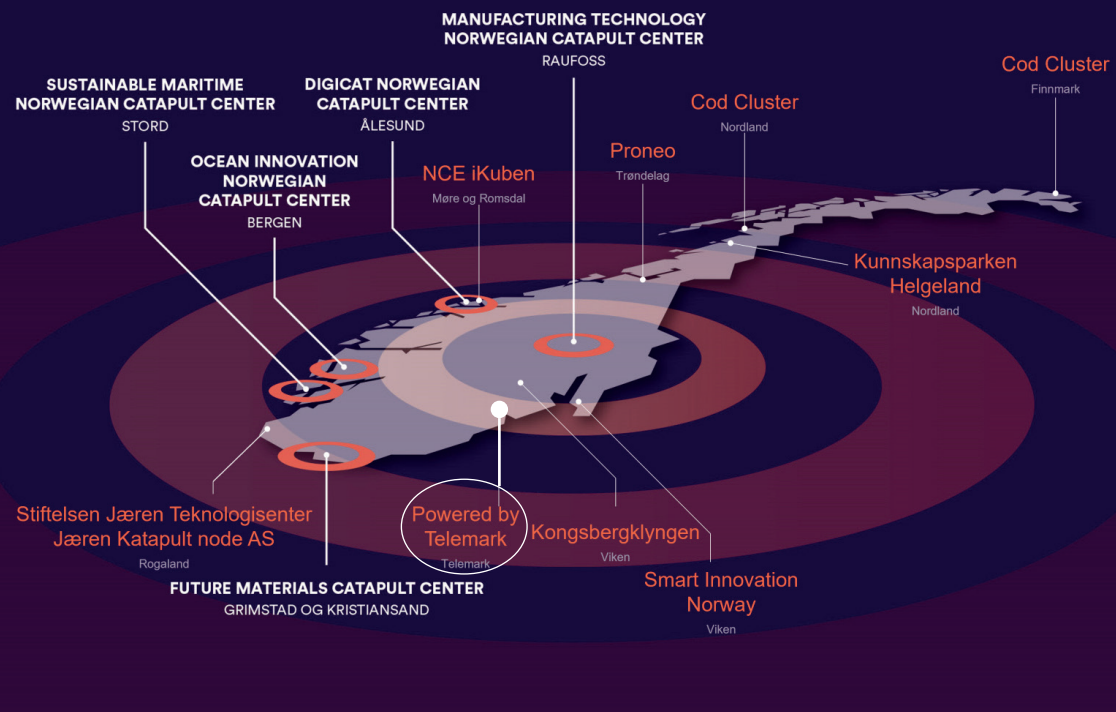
MANUFACTURING TECHNOLOGY
NORWEGIAN CATAPULT CENTER
RAUFOSS

Cod Cluster
Finnmark

SUSTAINABLE MARITIME
NORWEGIAN CATAPULT CENTER
STORD

DIGICAT NORWEGIAN
CATAPULT CENTER
ÅLESUND

Cod Cluster
Nordland

OCEAN INNOVATION
NORWEGIAN
CATAPULT CENTER
BERGEN

NCE iKuben
Møre og Romsdal

Proneo
Trøndelag

Kunnskapsparken
Helgeland
Nordland

Stiftelsen Jæren Teknologisenter
Jæren Katapult node AS
Rogaland

Powered by
Telemark
Telemark

Kongsbergklyngen
Viken

FUTURE MATERIALS CATAPULT CENTER
GRIMSTAD OG KRISTIANSAND

Smart Innovation
Norway
Viken